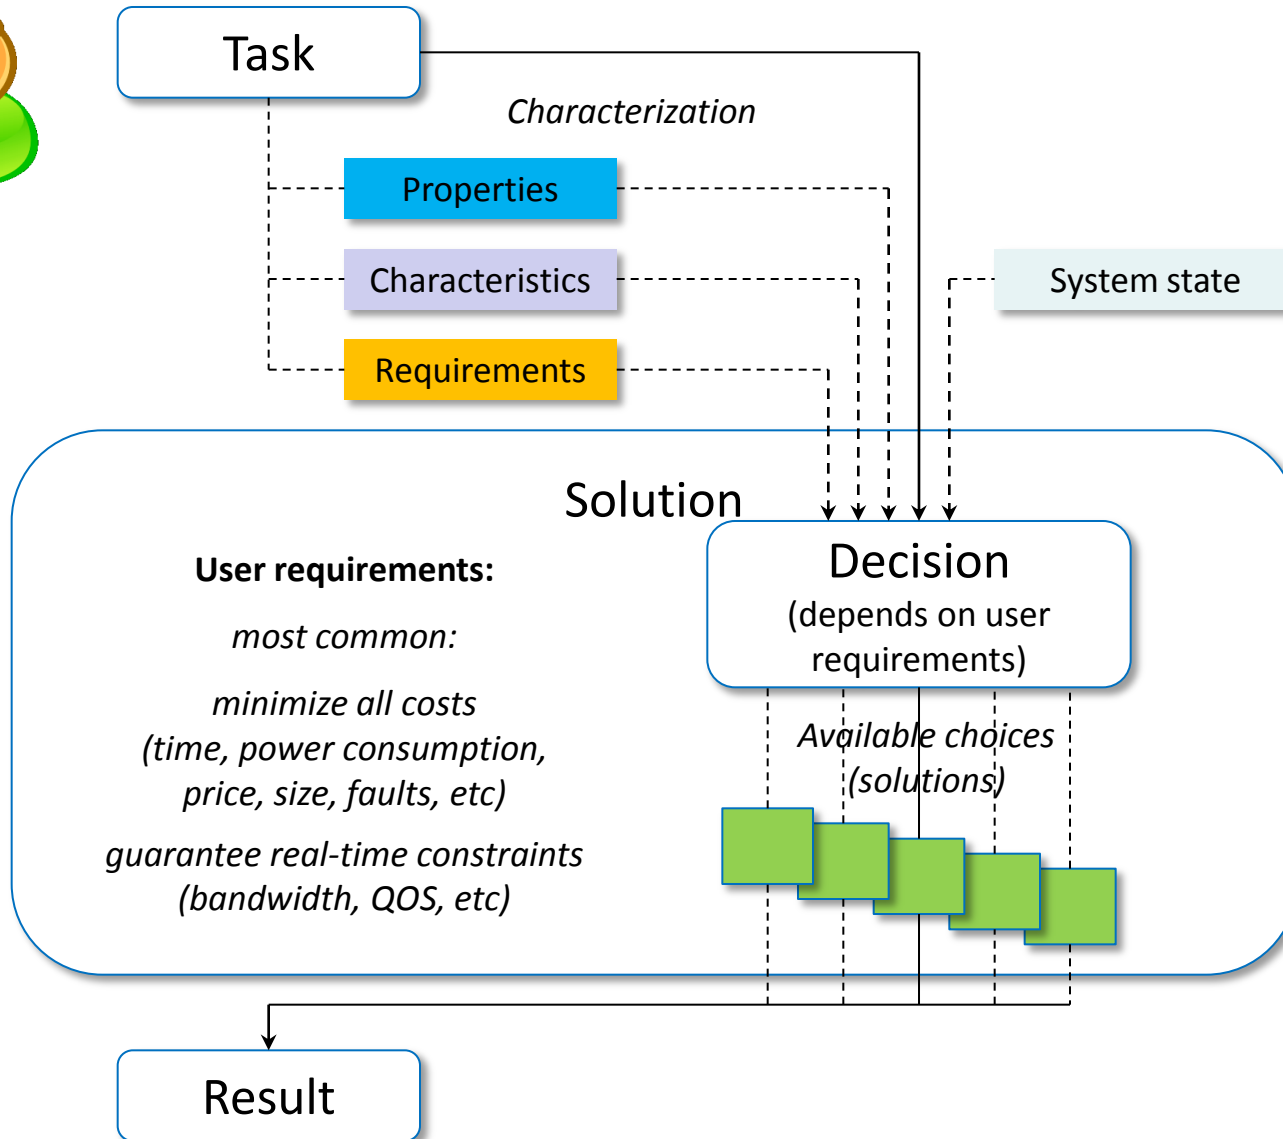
Task

Characterization

Properties

Characteristics

Requirements

System state

Solution

Decision
(depends on user requirements)

User requirements:

most common:

minimize all costs
(time, power consumption, price, size, faults, etc)

guarantee real-time constraints
(bandwidth, QOS, etc)

Available choices
(solutions)

Result